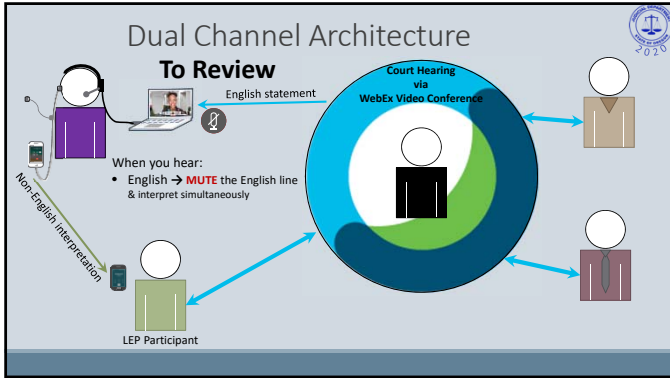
Dual Channel Architecture

To Review

English statement

Court Hearing via WebEx Video Conference

When you hear:

• English → MUTE the English line & interpret simultaneously

Non-English interpretation

LEP Participant

2020